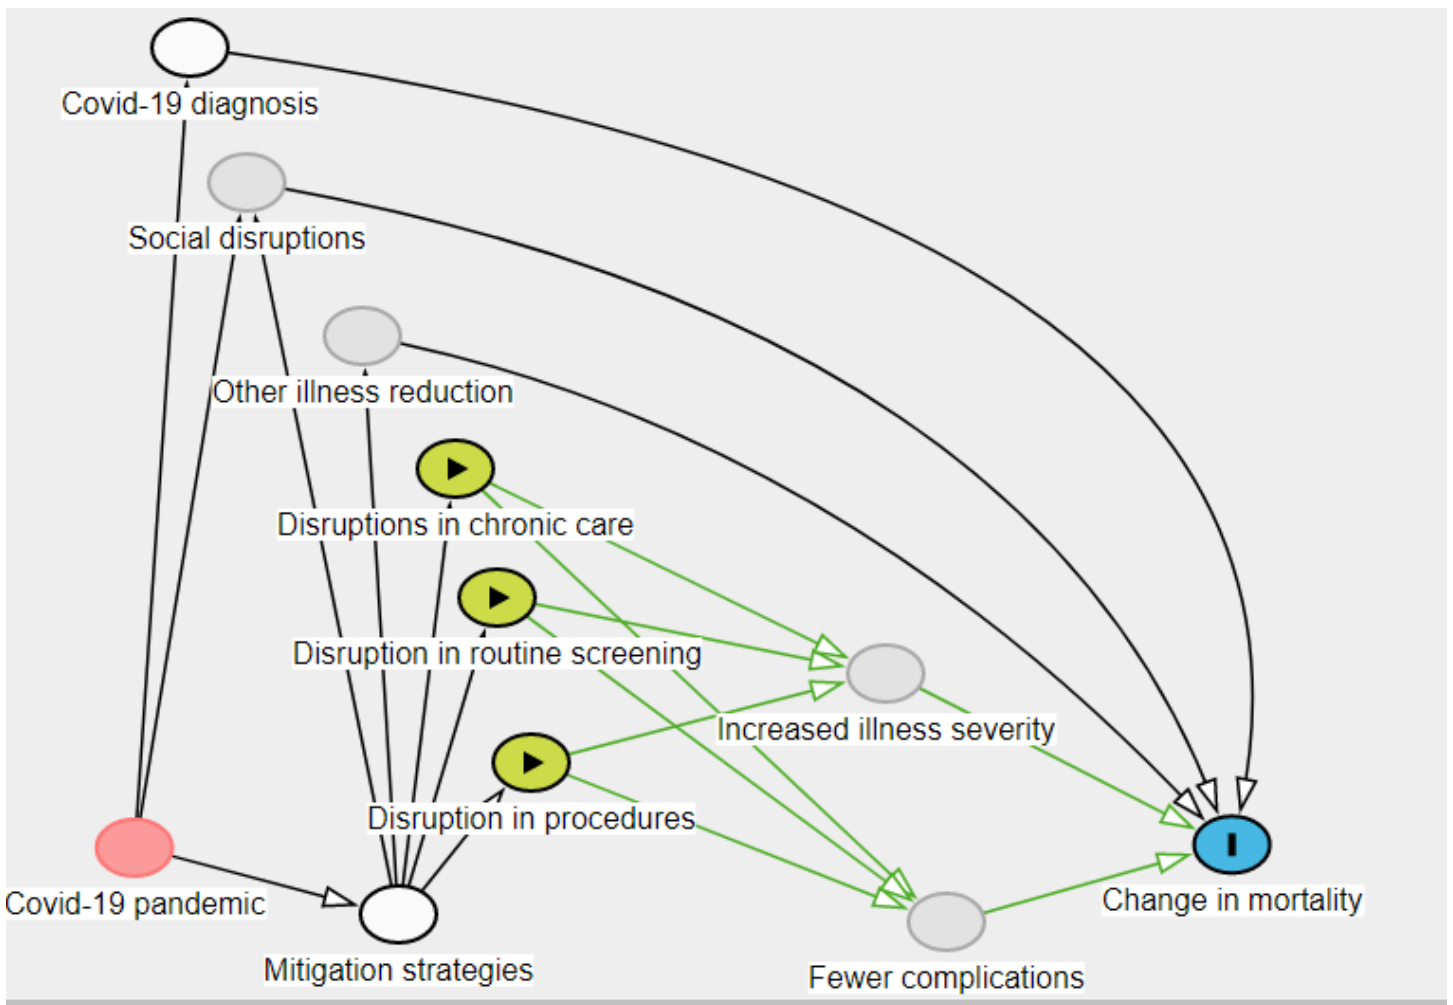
Covid-19 diagnosis

Social disruptions

Other illness reduction

Disruptions in chronic care

Disruption in routine screening

Increased illness severity

Disruption in procedures

Covid-19 pandemic

Mitigation strategies

Change in mortality

Fewer complications